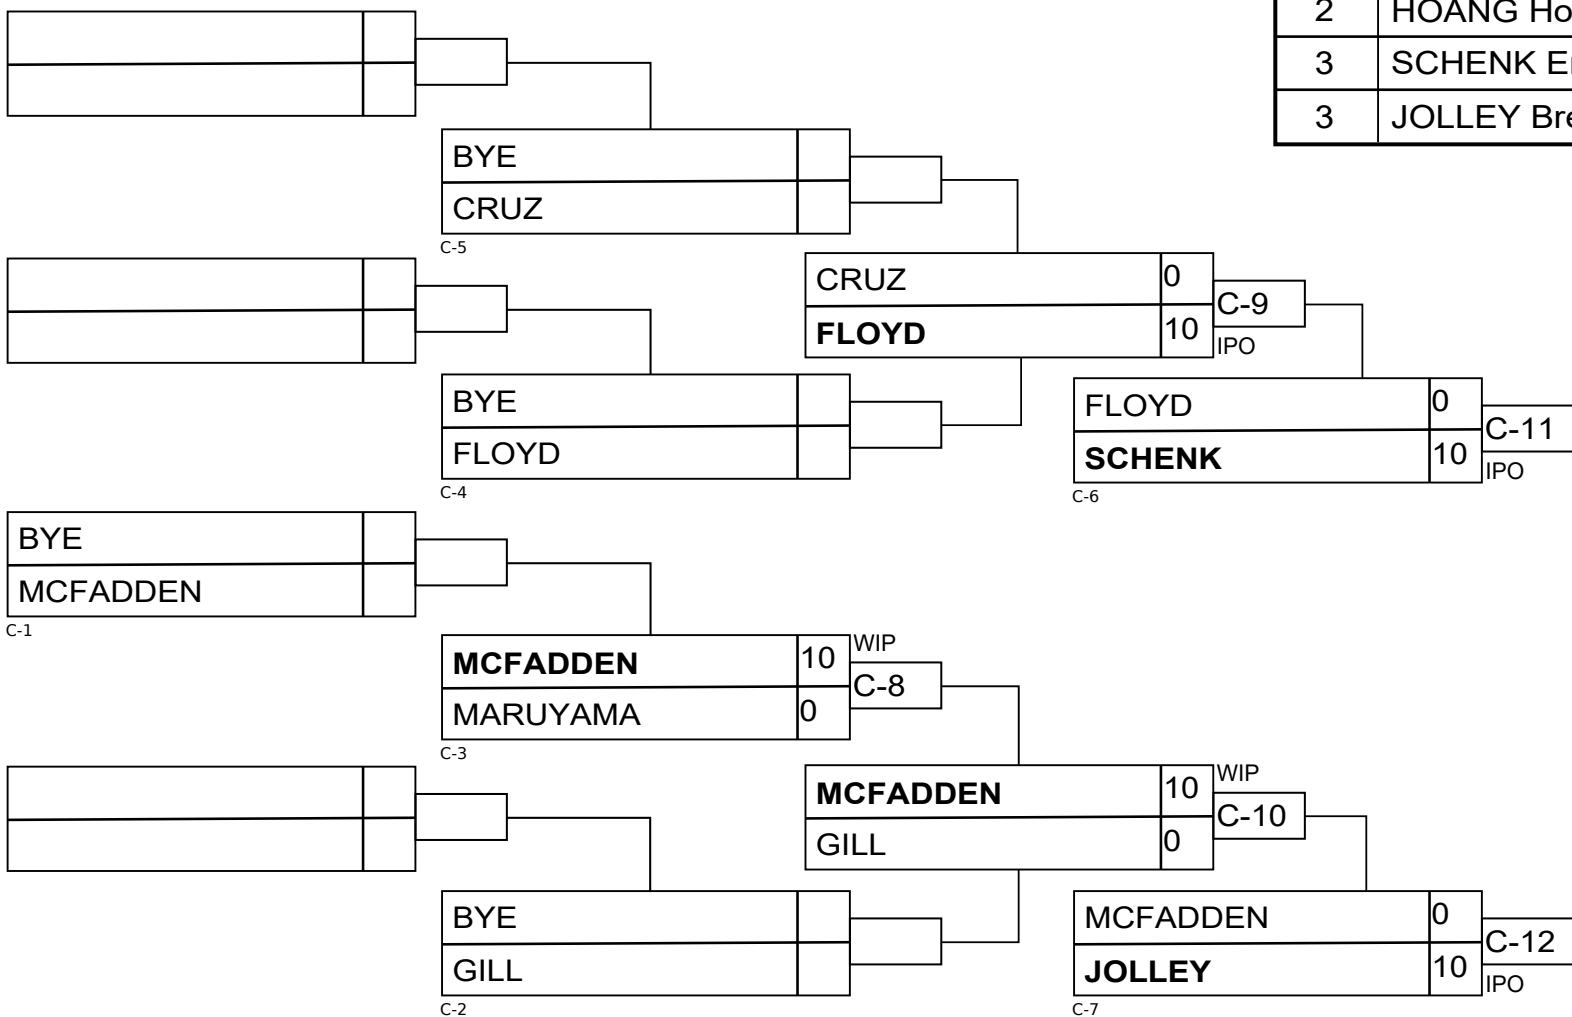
| 2 | HOANG Ho |
| 3 | SCHENK E |
| 3 | JOLLEY Bre |

BYE
CRUZ
C-5

CRUZ 0
FLOYD 10
C-9
IPO

BYE
FLOYD
C-4

FLOYD 0
SCHENK 10
C-11
IPO
C-6

BYE
MCFADDEN
C-1

MCFADDEN 10
MARUYAMA 0
WIP
C-8
C-3

MCFADDEN 10
GILL 0
WIP
C-10

BYE
GILL
C-2

MCFADDEN 0
JOLLEY 10
C-12
IPO
C-7